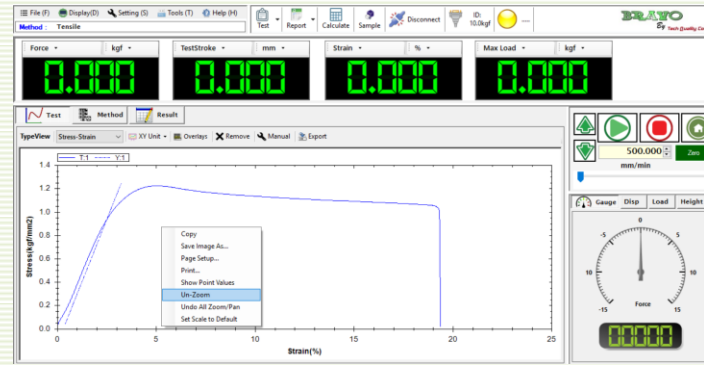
File (F) Display(D) Setting (S) Tools (T) Help (H)
Method : Tensile
Test Report Calculate Sample Disconnect ID: 10.0kgf ---
BRAVO Tech Quality Co.

Force kgf
0.000
TestStroke mm
0.000
Strain %
0.000
Max Load kgf
0.000

Test Method Result

TypeView Stress-Strain XY Unit Overlays Remove Manual Export

T:1 Y:1

| 1.4 |
| 1.2 |
| 1 |
| 0.8 |
| 0.6 |
| 0.4 |
| 0.2 |
| 0 |

Stress(kgf/mm2)

0 5 10 15 20 25
Strain(%)

Copy
Save Image As...
Page Setup...
Print...
Show Point Values
Un-Zoom
Undo All Zoom/Pan
Set Scale to Default

500.000
mm/min
Zero

Gauge Disp Load Height
-5 0 5
-10 10
-15 Force 15
00000